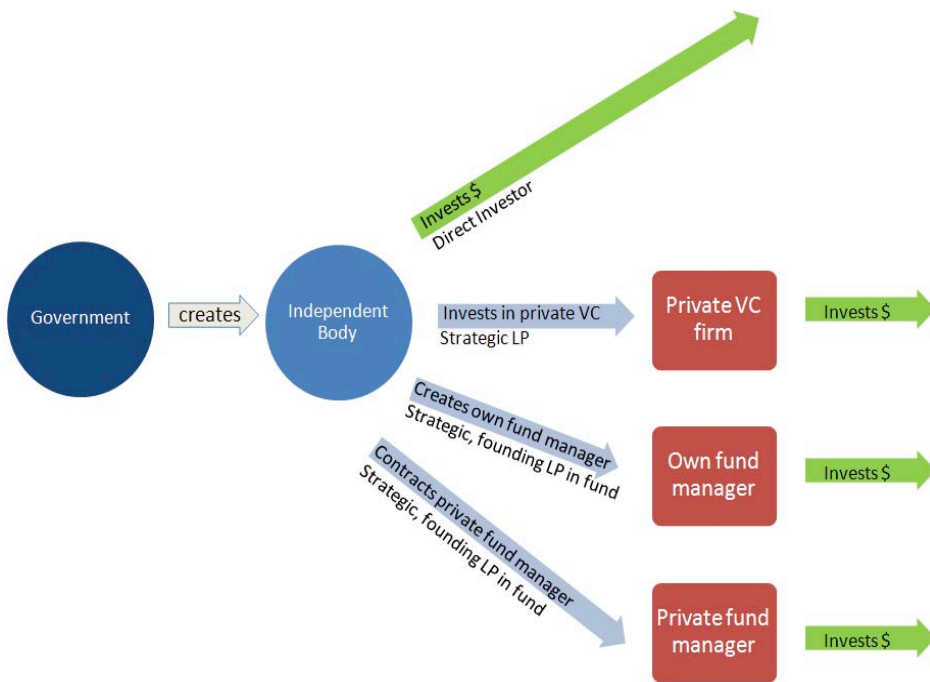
Government

creates

Independent Body

Invests $
Direct Investor

Invests in private VC
Strategic LP

Private VC firm

Invests $

Creates own fund manager
Strategic, founding LP in fund

Own fund manager

Invests $

Contracts private fund manager
Strategic, founding LP in fund

Private fund manager

Invests $